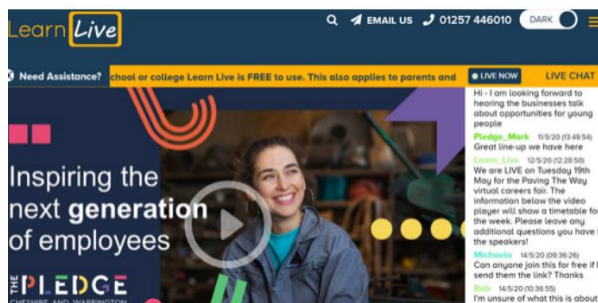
Learn Live

EMAIL US 01257 446010 DARK

Need Assistance? chool or college Learn Live is FREE to use. This also applies to parents and

LIVE NOW LIVE CHAT

Inspiring the next generation of employees

THE PLEDGE CHESHIRE AND WARRINGTON

Hi - I am looking forward to hearing the businesses talk about opportunities for young people

Pledge_Mark 11/5/20 (13:49:54)
Great line-up we have here

Learn_Live 12/5/20 (12:28:50)
We are LIVE on Tuesday 19th May for the Paving The Way virtual careers fair. The information below the video player will show a timetable fo the week. Please leave any additional questions you have f the speakers!

Michaela 14/5/20 (09:36:26)
Can anyone join this for free if I send them the link? Thanks

Bob 14/5/20 (10:36:55)
I'm unsure of what this is about